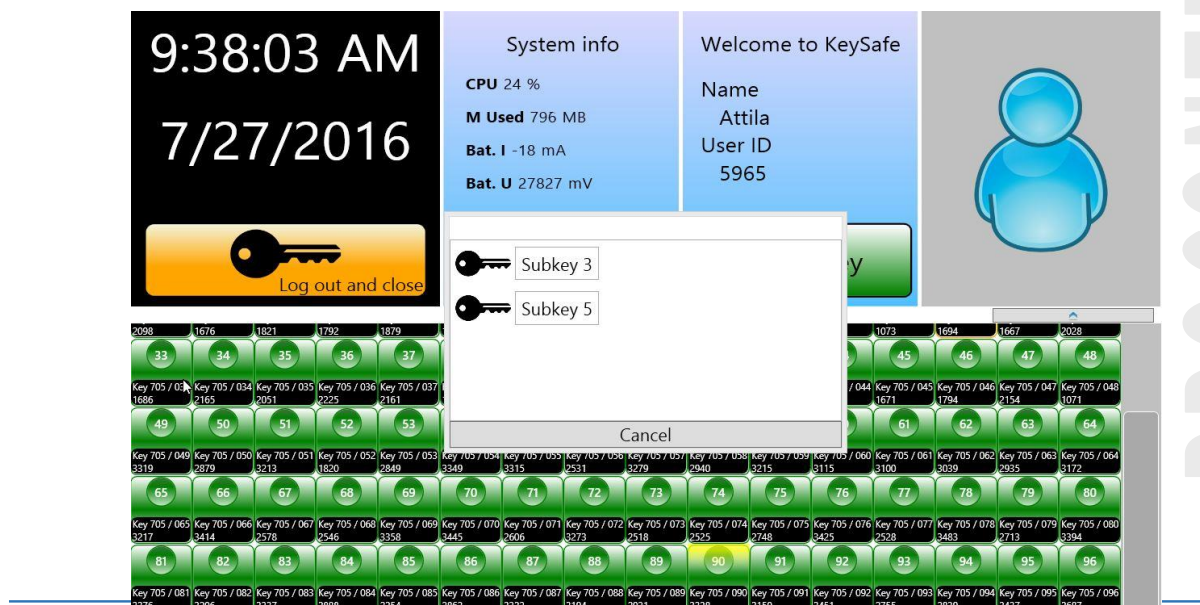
9:38:03 AM

7/27/2016

Log out and close

System info

CPU 24 %

M Used 796 MB

Bat. I -18 mA

Bat. U 27827 mV

Welcome to KeySafe

Name
Attila
User ID
5965

Subkey 3

Subkey 5

Cancel

2098 1676 1821 1792 1879 1073 1694 1667 2028

33 34 35 36 37 45 46 47 48

Key 705 / 033 1686 | Key 705 / 034 2165 | Key 705 / 035 2051 | Key 705 / 036 2225 | Key 705 / 037 2161 | / 044 | Key 705 / 045 1671 | Key 705 / 046 1794 | Key 705 / 047 2154 | Key 705 / 048 1071

49 50 51 52 53 61 62 63 64

Key 705 / 049 3319 | Key 705 / 050 2879 | Key 705 / 051 3213 | Key 705 / 052 1820 | Key 705 / 053 2849 | Key 705 / 054 3349 | Key 705 / 055 3315 | Key 705 / 056 2531 | Key 705 / 057 3279 | Key 705 / 058 2940 | Key 705 / 059 3215 | Key 705 / 060 3115 | Key 705 / 061 3100 | Key 705 / 062 3039 | Key 705 / 063 2935 | Key 705 / 064 3172

65 66 67 68 69 70 71 72 73 74 75 76 77 78 79 80

Key 705 / 065 3217 | Key 705 / 066 3414 | Key 705 / 067 2578 | Key 705 / 068 2546 | Key 705 / 069 3358 | Key 705 / 070 3445 | Key 705 / 071 2606 | Key 705 / 072 3273 | Key 705 / 073 2518 | Key 705 / 074 2525 | Key 705 / 075 2748 | Key 705 / 076 3425 | Key 705 / 077 2528 | Key 705 / 078 3483 | Key 705 / 079 2713 | Key 705 / 080 3394

81 82 83 84 85 86 87 88 89 90 91 92 93 94 95 96

Key 705 / 081 | Key 705 / 082 | Key 705 / 083 | Key 705 / 084 | Key 705 / 085 | Key 705 / 086 | Key 705 / 087 | Key 705 / 088 | Key 705 / 089 | Key 705 / 090 | Key 705 / 091 | Key 705 / 092 | Key 705 / 093 | Key 705 / 094 | Key 705 / 095 | Key 705 / 096